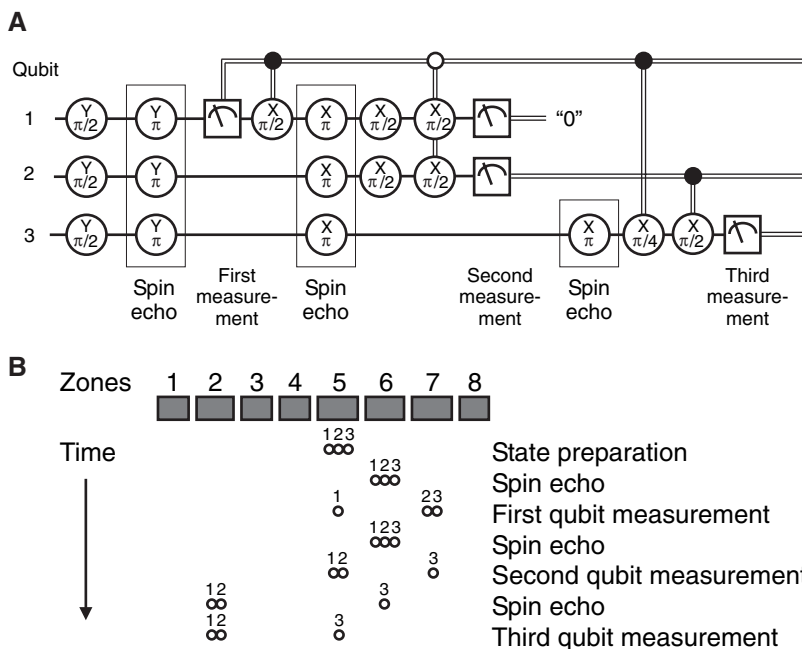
A

Qubit

1 $\frac{Y}{\pi/2}$ $\frac{Y}{\pi}$ $\frac{X}{\pi/2}$ $\frac{X}{\pi}$ $\frac{X}{\pi/2}$ $\frac{X}{\pi/2}$ "0"

2 $\frac{Y}{\pi/2}$ $\frac{Y}{\pi}$ $\frac{X}{\pi}$ $\frac{X}{\pi/2}$ $\frac{X}{\pi/2}$

3 $\frac{Y}{\pi/2}$ $\frac{Y}{\pi}$ $\frac{X}{\pi}$ $\frac{X}{\pi}$ $\frac{X}{\pi/4}$ $\frac{X}{\pi/2}$

Spin echo

First measurement

Spin echo

Second measurement

Spin echo

Third measurement

B

Zones 1 2 3 4 5 6 7 8

Time

123
State preparation

123
Spin echo

1 23
First qubit measurement

123
Spin echo

12 3
Second qubit measurement

12 3
Spin echo

12 3
Third qubit measurement